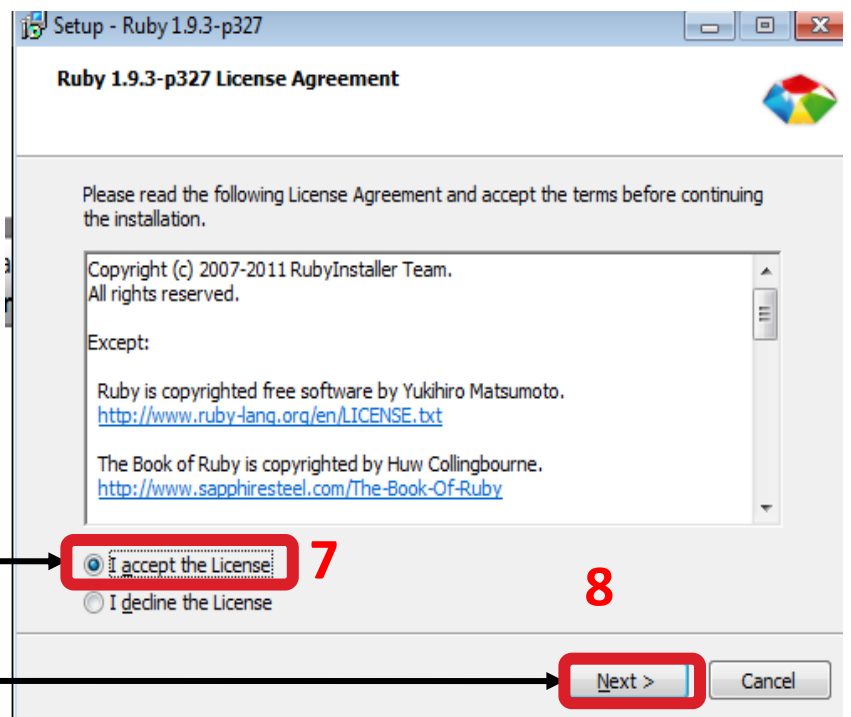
Setup - Ruby 1.9.3-p327

Ruby 1.9.3-p327 License Agreement

Please read the following License Agreement and accept the terms before continuing the installation.

Copyright (c) 2007-2011 RubyInstaller Team.
All rights reserved.

Except:

Ruby is copyrighted free software by Yukihiro Matsumoto.
http://www.ruby-lang.org/en/LICENSE.txt

The Book of Ruby is copyrighted by Huw Collingbourne.
http://www.sapphiresteel.com/The-Book-Of-Ruby

I accept the License

7

I decline the License

8

Next >

Cancel